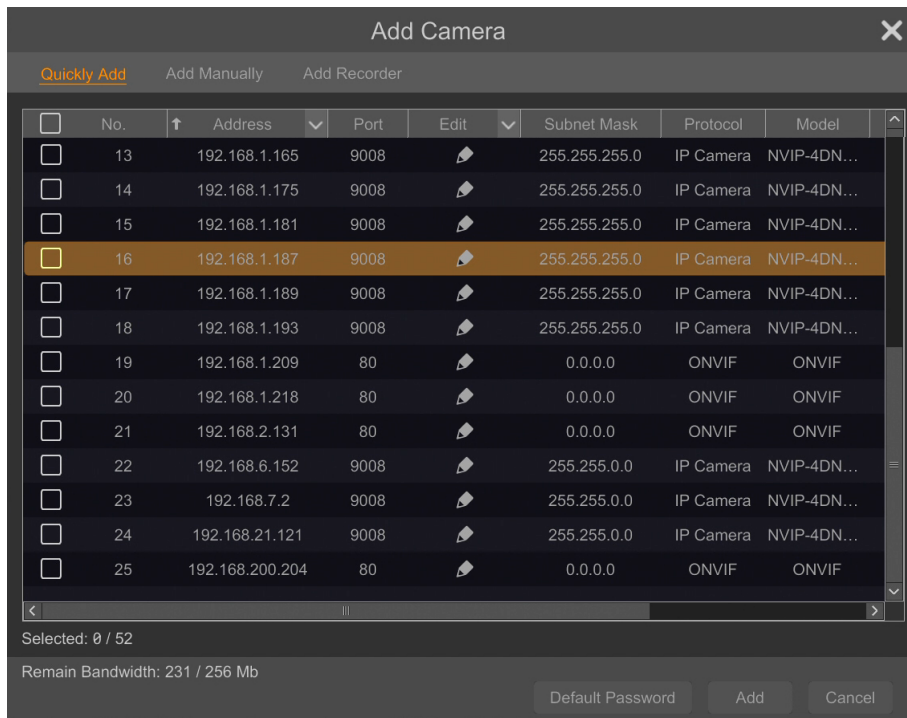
Add Camera

Quickly Add | Add Manually | Add Recorder

| | No. | Address | Port | Edit | Subnet Mask | Protocol | Model |
|---|---|---|---|---|---|---|---|
| | 13 | 192.168.1.165 | 9008 | | 255.255.255.0 | IP Camera | NVIP-4DN... |
| | 14 | 192.168.1.175 | 9008 | | 255.255.255.0 | IP Camera | NVIP-4DN... |
| | 15 | 192.168.1.181 | 9008 | | 255.255.255.0 | IP Camera | NVIP-4DN... |
| | 16 | 192.168.1.187 | 9008 | | 255.255.255.0 | IP Camera | NVIP-4DN... |
| | 17 | 192.168.1.189 | 9008 | | 255.255.255.0 | IP Camera | NVIP-4DN... |
| | 18 | 192.168.1.193 | 9008 | | 255.255.255.0 | IP Camera | NVIP-4DN... |
| | 19 | 192.168.1.209 | 80 | | 0.0.0.0 | ONVIF | ONVIF |
| | 20 | 192.168.1.218 | 80 | | 0.0.0.0 | ONVIF | ONVIF |
| | 21 | 192.168.2.131 | 80 | | 0.0.0.0 | ONVIF | ONVIF |
| | 22 | 192.168.6.152 | 9008 | | 255.255.0.0 | IP Camera | NVIP-4DN... |
| | 23 | 192.168.7.2 | 9008 | | 255.255.0.0 | IP Camera | NVIP-4DN... |
| | 24 | 192.168.21.121 | 9008 | | 255.255.0.0 | IP Camera | NVIP-4DN... |
| | 25 | 192.168.200.204 | 80 | | 0.0.0.0 | ONVIF | ONVIF |

Selected: 0 / 52

Remain Bandwidth: 231 / 256 Mb

Default Password | Add | Cancel